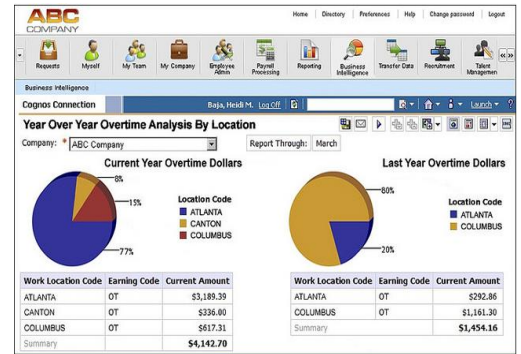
ABC COMPANY

Home | Directory | Preferences | Help | Change password | Logout

Requests | Myself | My Team | My Company | Employee Admin | Payroll Processing | Reporting | Business Intelligence | Transfer Data | Recruitment | Talent Managemen

Business Intelligence

Cognos Connection

Baja, Heidi M. Log Off | Launch

Year Over Year Overtime Analysis By Location

Company: * ABC Company

Report Through: March

Current Year Overtime Dollars

8%

15%

77%

Location Code
ATLANTA
CANTON
COLUMBUS

| Work Location Code | Earning Code | Current Amount |
|---|---|---|
| ATLANTA | OT | $3,189.39 |
| CANTON | OT | $336.00 |
| COLUMBUS | OT | $617.31 |
| Summary | | $4,142.70 |

Last Year Overtime Dollars

80%

20%

Location Code
ATLANTA
COLUMBUS

| Work Location Code | Earning Code | Current Amount |
|---|---|---|
| ATLANTA | OT | $292.86 |
| COLUMBUS | OT | $1,161.30 |
| Summary | | $1,454.16 |